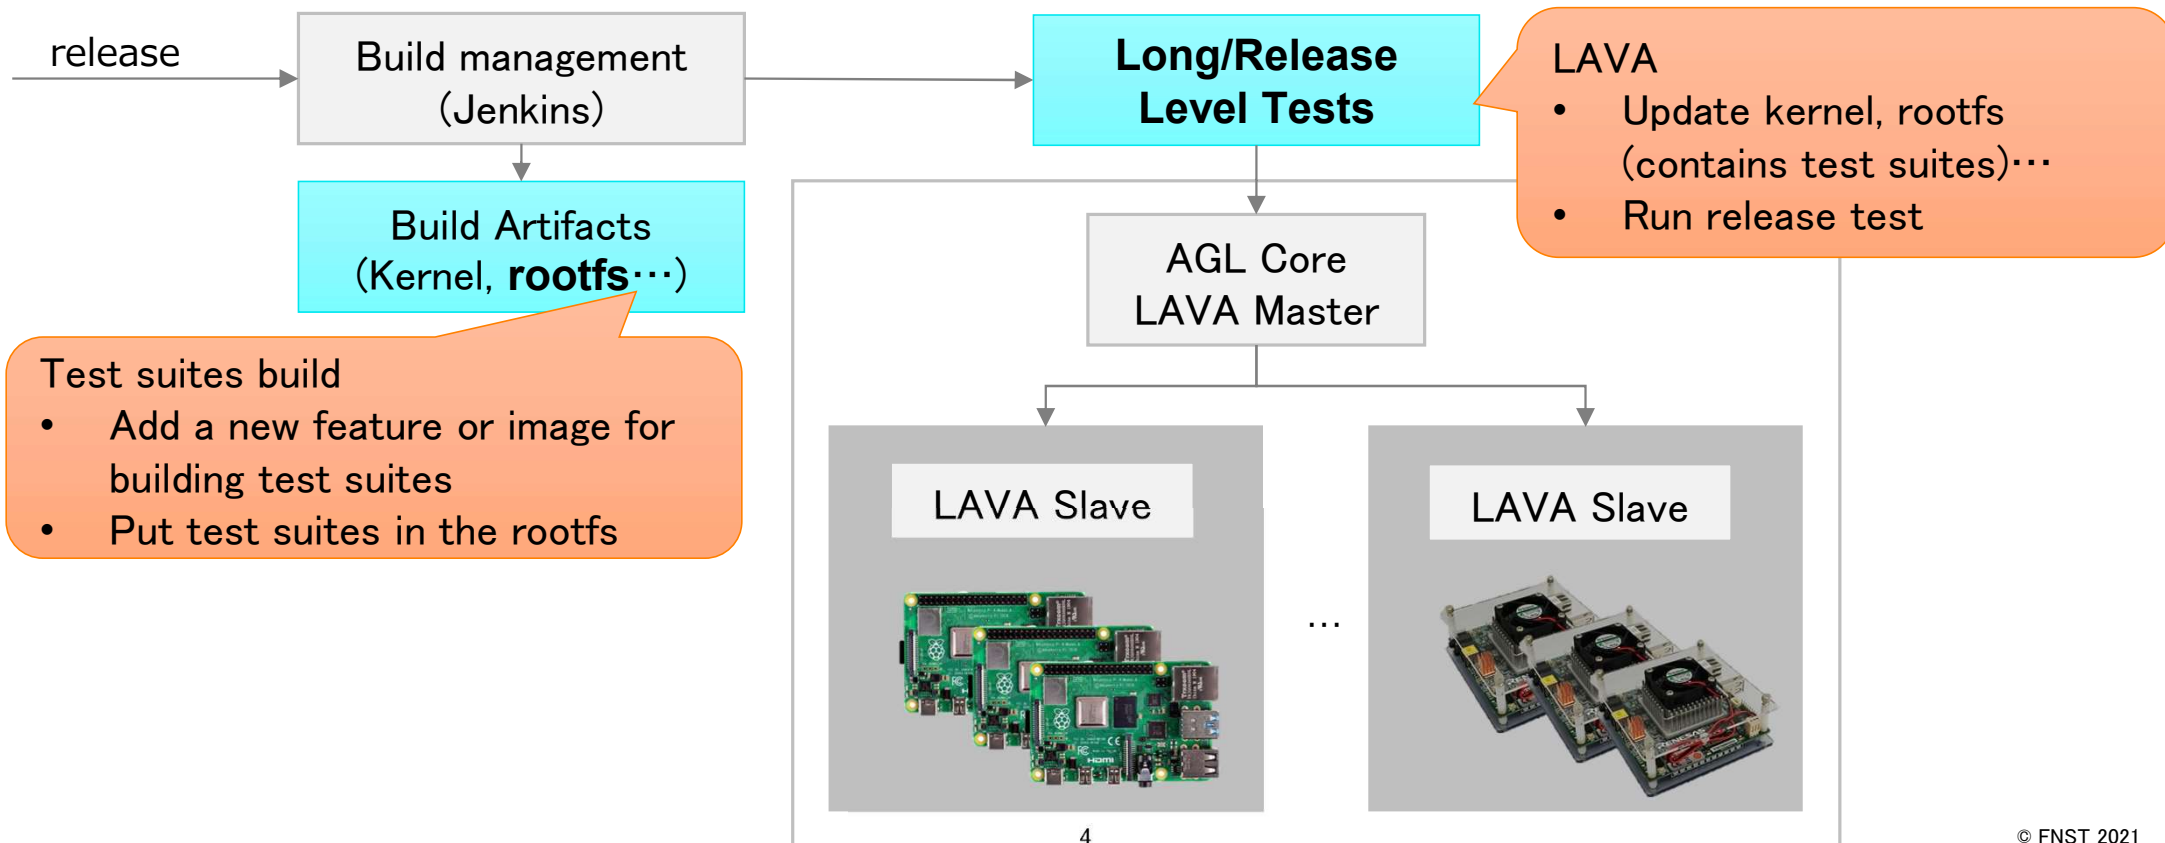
release

Build management
(Jenkins)

Build Artifacts
(Kernel, **rootfs**…)

Test suites build
• Add a new feature or image for building test suites
• Put test suites in the rootfs

**Long/Release Level Tests**

LAVA
• Update kernel, rootfs (contains test suites)…
• Run release test

AGL Core
LAVA Master

LAVA Slave

…

LAVA Slave

4

© FNST 2021